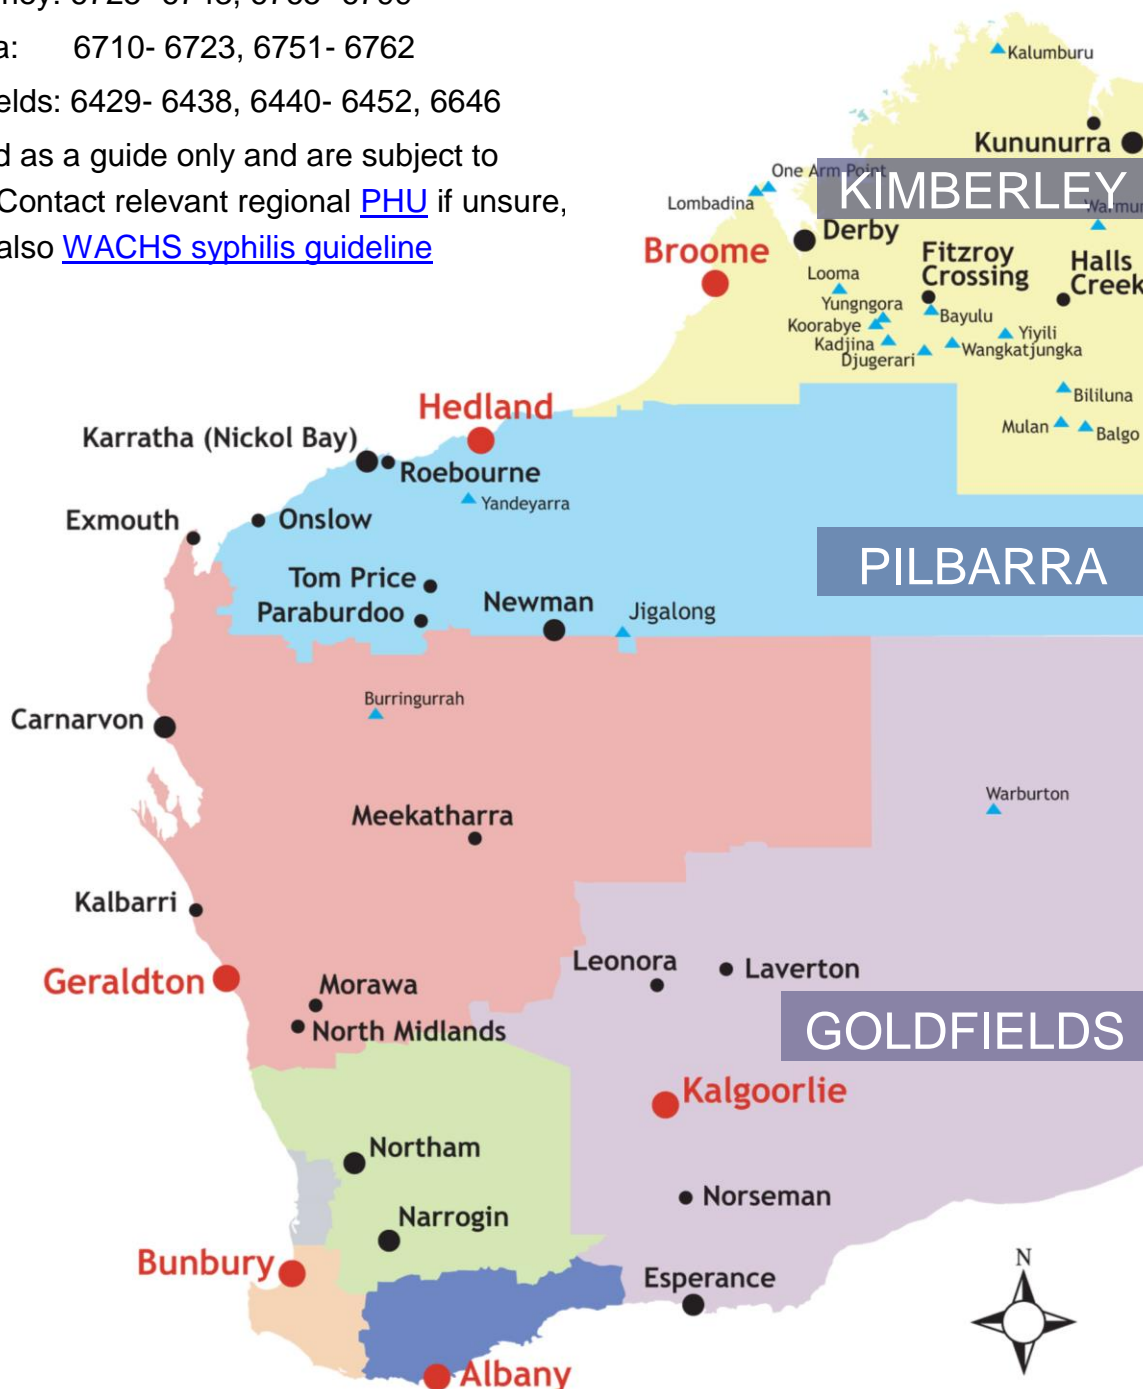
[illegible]ey: 6725- 6743, 6765- 6790
a: 6710- 6723, 6751- 6762
elds: 6429- 6438, 6440- 6452, 6646
d as a guide only and are subject to
Contact relevant regional PHU if unsure,
also WACHS syphilis guideline

Kalumburu
Kununurra
One Arm Point
KIMBERLEY
Lombadina
Wa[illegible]mun
Broome
Derby
Fitzroy Crossing
Halls Creek
Looma
Yungngora
Koorabye
Kadjina
Djugerari
Bayulu
Yiyili
Wangkatjungka
Bililuna
Mulan
Balgo
Hedland
Karratha (Nickol Bay)
Roebourne
Yandeyarra
Exmouth
Onslow
PILBARRA
Tom Price
Paraburdoo
Newman
Jigalong
Burringurrah
Carnarvon
Warburton
Meekatharra
Kalbarri
Leonora
Laverton
Geraldton
Morawa
North Midlands
GOLDFIELDS
Kalgoorlie
Northam
Norseman
Narrogin
Bunbury
Esperance
N
Albany